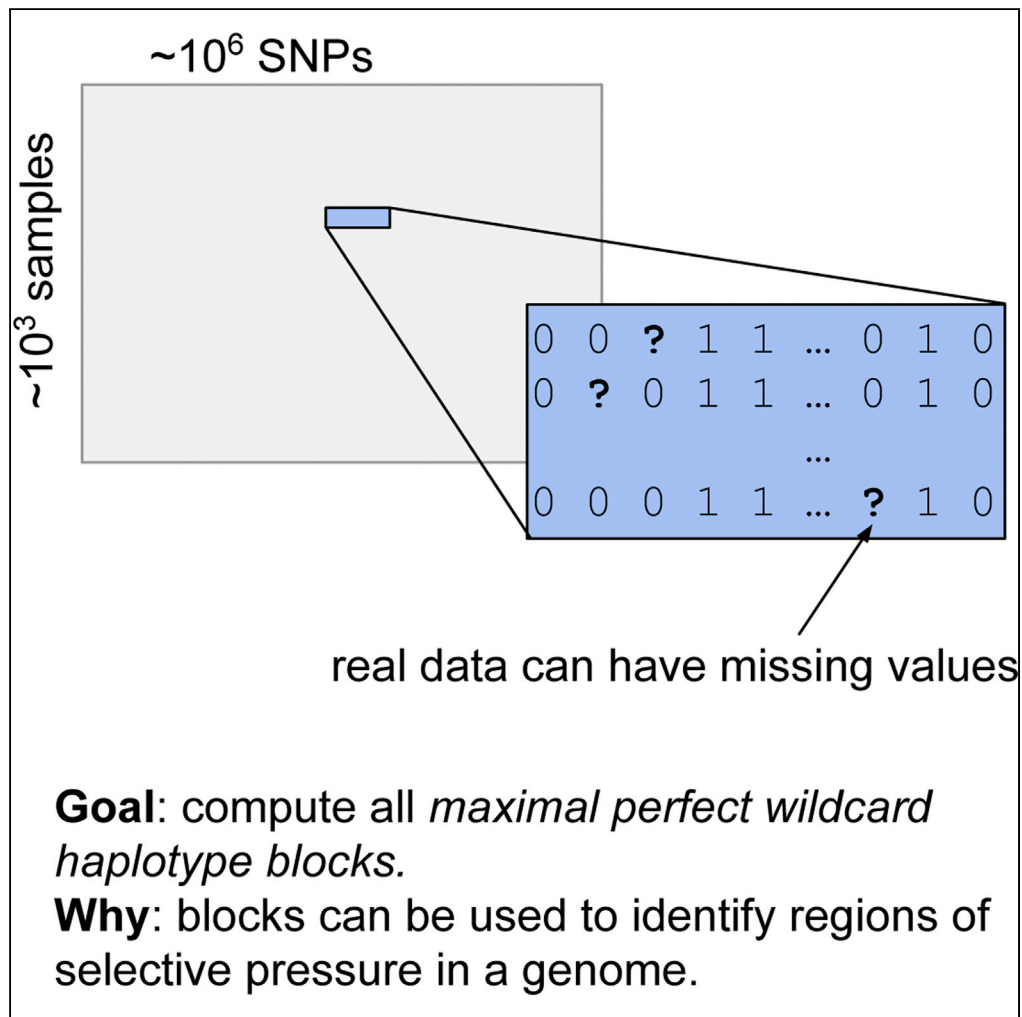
~$10^6$ SNPs

~$10^3$ samples

| | | | | | | | | |
|---|---|---|---|---|---|---|---|---|
| 0 | 0 | ? | 1 | 1 | ... | 0 | 1 | 0 |
| 0 | ? | 0 | 1 | 1 | ... | 0 | 1 | 0 |
| | | | | | ... | | | |
| 0 | 0 | 0 | 1 | 1 | ... | ? | 1 | 0 |

real data can have missing values

**Goal**: compute all *maximal perfect wildcard haplotype blocks.*
**Why**: blocks can be used to identify regions of selective pressure in a genome.